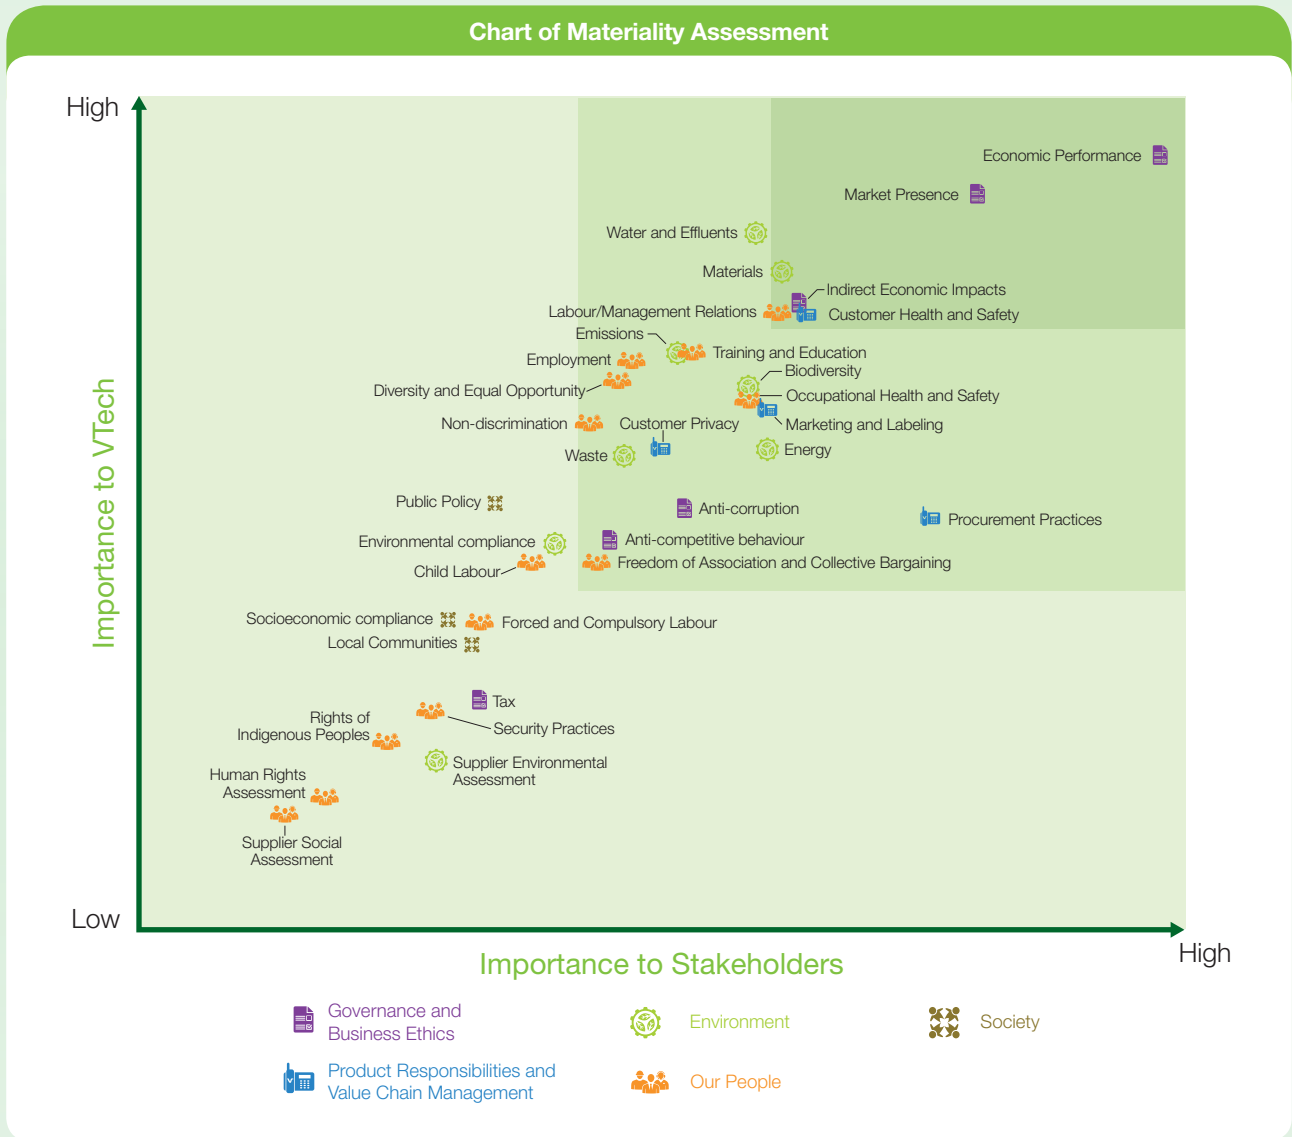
Chart of Materiality Assessment

High

Importance to VTech

Economic Performance
Market Presence
Water and Effluents
Materials
Indirect Economic Impacts
Labour/Management Relations
Customer Health and Safety
Emissions
Employment
Training and Education
Biodiversity
Diversity and Equal Opportunity
Occupational Health and Safety
Non-discrimination
Customer Privacy
Marketing and Labeling
Waste
Energy
Public Policy
Anti-corruption
Procurement Practices
Environmental compliance
Anti-competitive behaviour
Child Labour
Freedom of Association and Collective Bargaining
Socioeconomic compliance
Forced and Compulsory Labour
Local Communities
Tax
Rights of Indigenous Peoples
Security Practices
Supplier Environmental Assessment
Human Rights Assessment
Supplier Social Assessment

Low

Importance to Stakeholders

High

Governance and Business Ethics
Environment
Society
Product Responsibilities and Value Chain Management
Our People